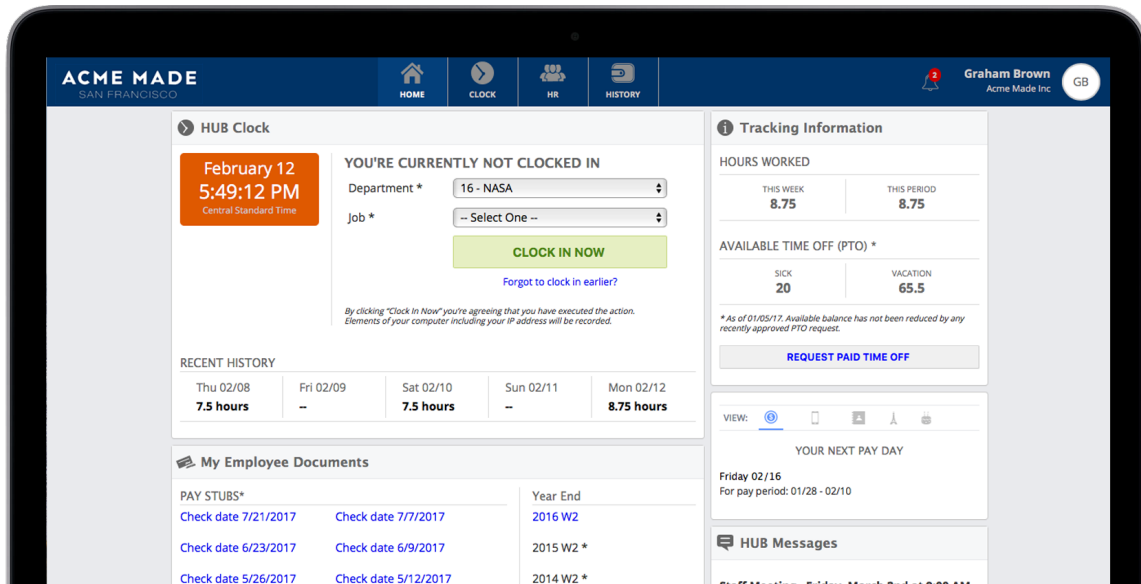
ACME MADE
SAN FRANCISCO

HOME CLOCK HR HISTORY

2

Graham Brown
Acme Made Inc

GB

HUB Clock

February 12
5:49:12 PM
Central Standard Time

YOU'RE CURRENTLY NOT CLOCKED IN

Department * 16 - NASA

Job * -- Select One --

CLOCK IN NOW

Forgot to clock in earlier?

By clicking "Clock In Now" you're agreeing that you have executed the action. Elements of your computer including your IP address will be recorded.

RECENT HISTORY

| Thu 02/08 | Fri 02/09 | Sat 02/10 | Sun 02/11 | Mon 02/12 |
|---|---|---|---|---|
| 7.5 hours | -- | 7.5 hours | -- | 8.75 hours |

My Employee Documents

PAY STUBS*

Check date 7/21/2017 Check date 7/7/2017
Check date 6/23/2017 Check date 6/9/2017
Check date 5/26/2017 Check date 5/12/2017

Year End
2016 W2
2015 W2 *
2014 W2 *

Tracking Information

HOURS WORKED

THIS WEEK 8.75
THIS PERIOD 8.75

AVAILABLE TIME OFF (PTO) *

SICK 20
VACATION 65.5

* As of 01/05/17. Available balance has not been reduced by any recently approved PTO request.

REQUEST PAID TIME OFF

VIEW:

YOUR NEXT PAY DAY

Friday 02/16
For pay period: 01/28 - 02/10

HUB Messages

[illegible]